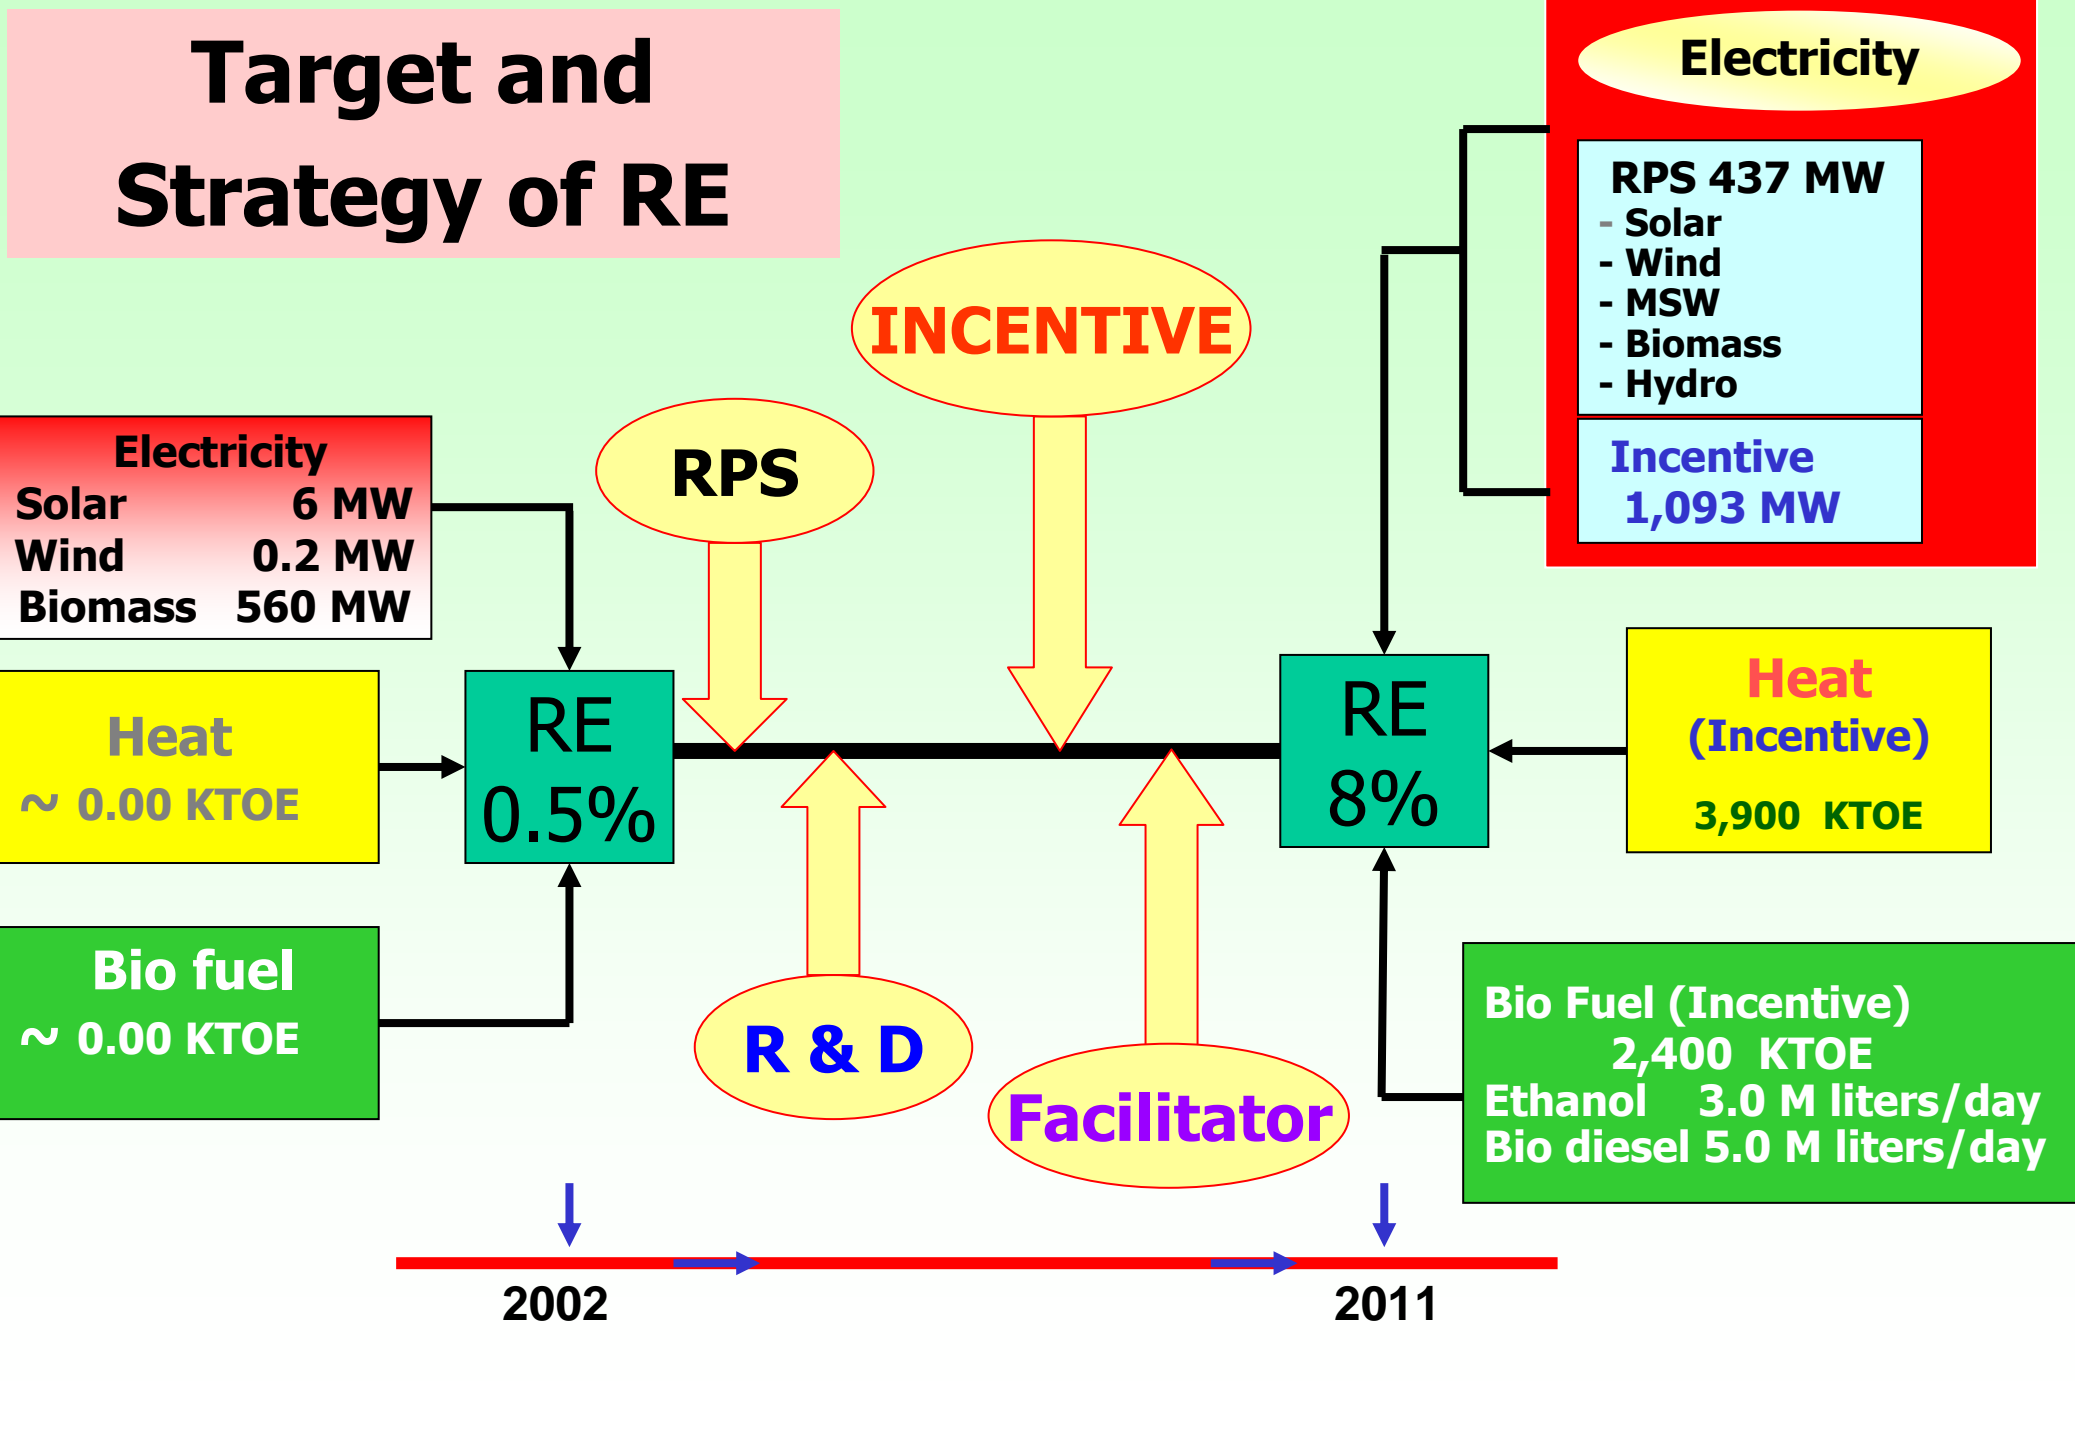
Target and Strategy of RE

Electricity

RPS 437 MW
- Solar
- Wind
- MSW
- Biomass
- Hydro

Incentive
1,093 MW

INCENTIVE

RPS

| Electricity | |
|---|---|
| Solar | 6 MW |
| Wind | 0.2 MW |
| Biomass | 560 MW |

Heat
~ 0.00 KTOE

RE
0.5%

RE
8%

Heat
(Incentive)
3,900 KTOE

Bio fuel
~ 0.00 KTOE

R & D

Facilitator

Bio Fuel (Incentive)
2,400 KTOE
Ethanol 3.0 M liters/day
Bio diesel 5.0 M liters/day

2002

2011